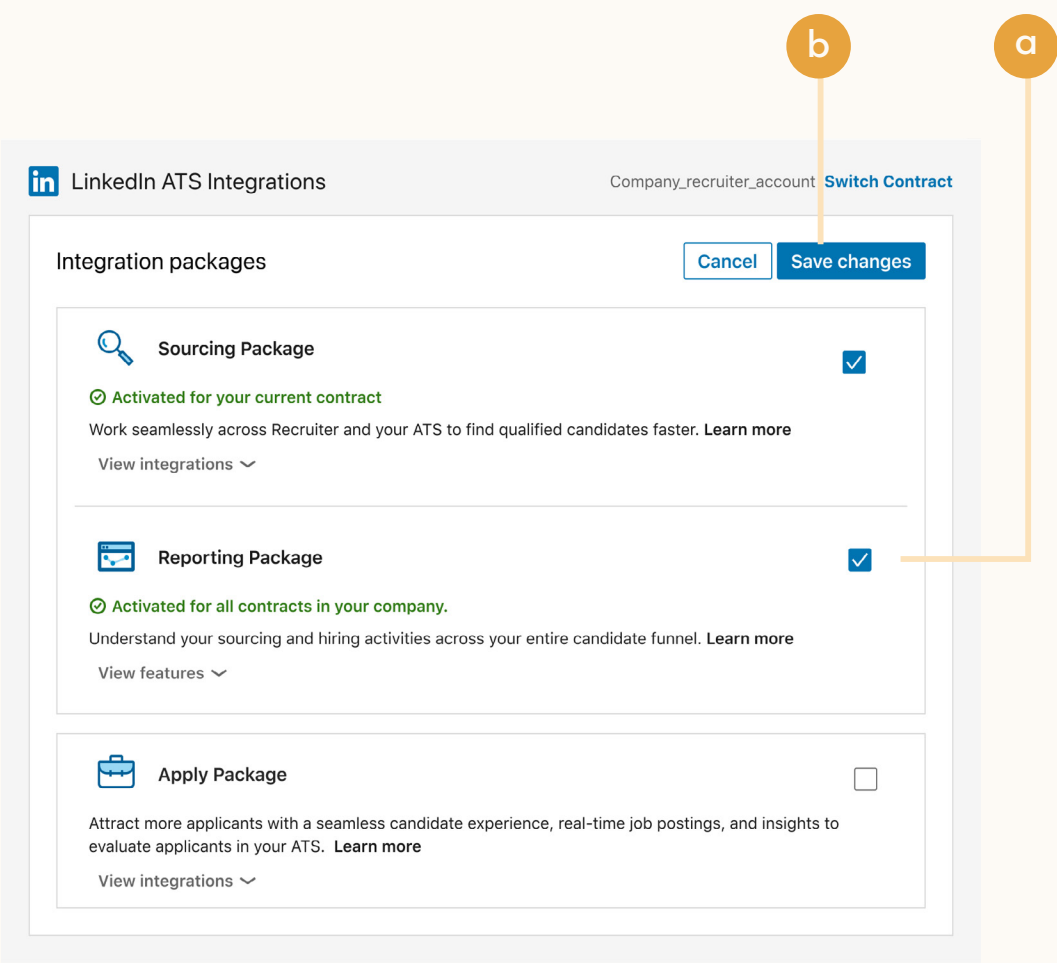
b

a

in LinkedIn ATS Integrations

Company_recruiter_account Switch Contract

Integration packages

Cancel Save changes

Sourcing Package

Activated for your current contract

Work seamlessly across Recruiter and your ATS to find qualified candidates faster. Learn more

View integrations

Reporting Package

Activated for all contracts in your company.

Understand your sourcing and hiring activities across your entire candidate funnel. Learn more

View features

Apply Package

Attract more applicants with a seamless candidate experience, real-time job postings, and insights to evaluate applicants in your ATS. Learn more

View integrations